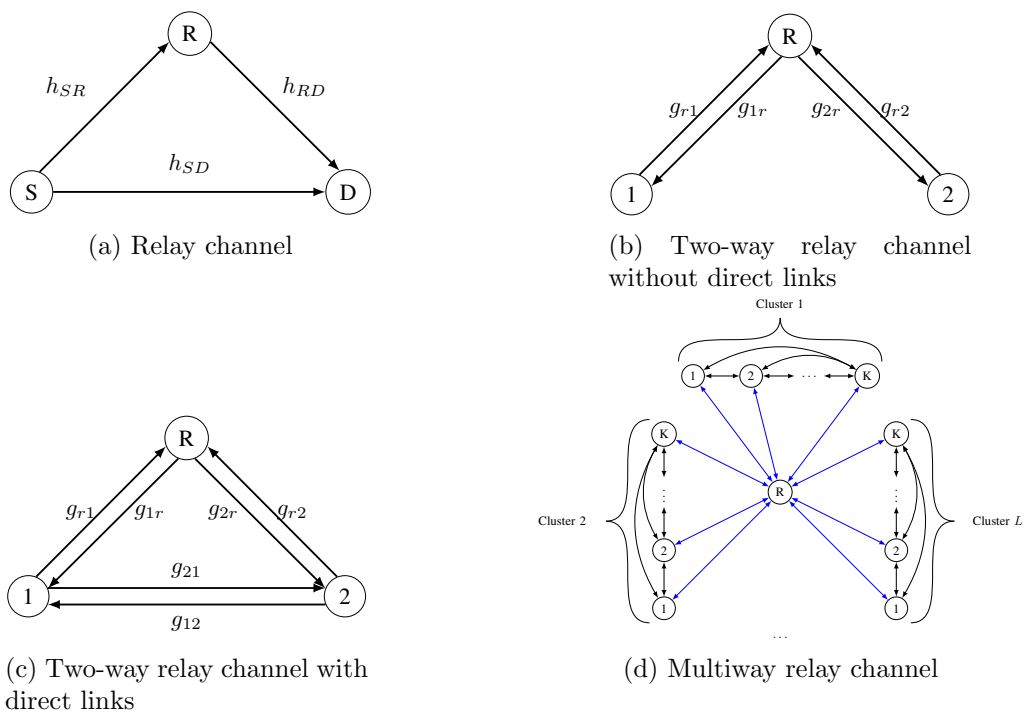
R

$h_{SR}$

$h_{RD}$

$h_{SD}$

S

D

(a) Relay channel

R

$g_{r1}$ $g_{1r}$ $g_{2r}$ $g_{r2}$

1

2

(b) Two-way relay channel without direct links

R

$g_{r1}$ $g_{1r}$ $g_{2r}$ $g_{r2}$

$g_{21}$

1

2

$g_{12}$

(c) Two-way relay channel with direct links

Cluster 1

1 2 ⋯ K

K

K

R

Cluster 2

Cluster $L$

⋮

⋮

2

2

1

1

⋯

(d) Multiway relay channel